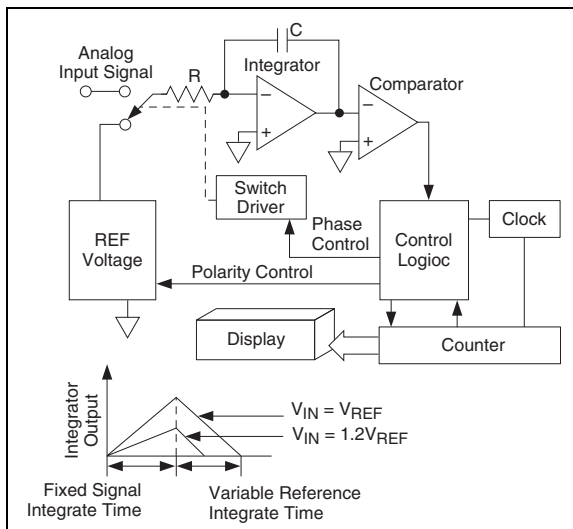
C

Analog Input Signal

R

Integrator

Comparator

−

+

−

+

Switch Driver

Phase Control

Control Logioc

Clock

REF Voltage

Polarity Control

Display

Counter

Integrator Output

$V_{IN} = V_{REF}$

$V_{IN} = 1.2V_{REF}$

Fixed Signal Integrate Time

Variable Reference Integrate Time